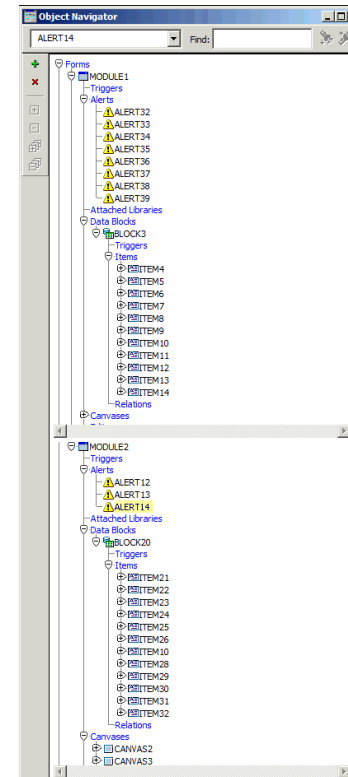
Object Navigator

ALERT14

Find:

Forms
MODULE1
Triggers
Alerts
ALERT32
ALERT33
ALERT34
ALERT35
ALERT36
ALERT37
ALERT38
ALERT39
Attached Libraries
Data Blocks
BLOCK3
Triggers
Items
ITEM4
ITEM5
ITEM6
ITEM7
ITEM8
ITEM9
ITEM10
ITEM11
ITEM12
ITEM13
ITEM14
Relations
Canvases

MODULE2
Triggers
Alerts
ALERT12
ALERT13
ALERT14
Attached Libraries
Data Blocks
BLOCK20
Triggers
Items
ITEM21
ITEM22
ITEM23
ITEM24
ITEM25
ITEM26
ITEM10
ITEM28
ITEM29
ITEM30
ITEM31
ITEM32
Relations
Canvases
CANVAS2
CANVAS3